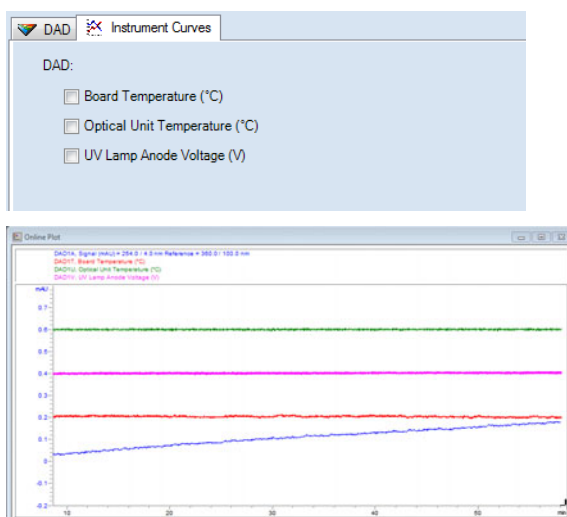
DAD Instrument Curves

DAD:

Board Temperature (°C)

Optical Unit Temperature (°C)

UV Lamp Anode Voltage (V)

Online Plot

DAD1A, Signal (mAU) = 254.0 / 4.0 nm Reference = 360.0 / 100.0 nm
DAD1T, Board Temperature (°C)
DAD1U, Optical Unit Temperature (°C)
DAD1V, UV Lamp Anode Voltage (V)

mAU
0.7
0.6
0.5
0.4
0.3
0.2
0.1
0
-0.1
-0.2

10 20 30 40 50 min